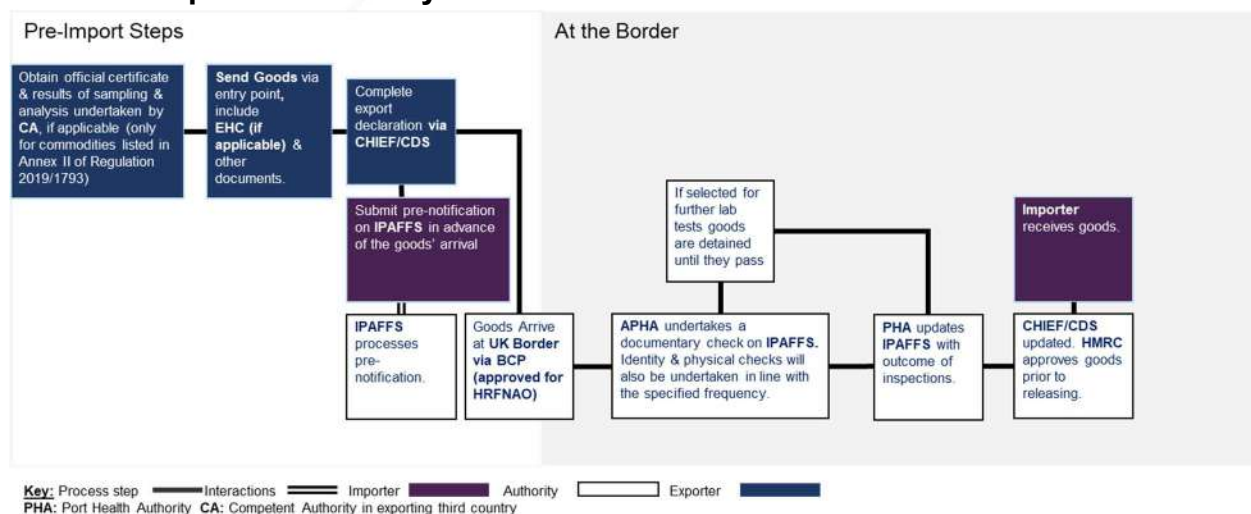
Pre-Import Steps

At the Border

Obtain official certificate & results of sampling & analysis undertaken by CA, if applicable (only for commodities listed in Annex II of Regulation 2019/1793)

Send Goods via entry point, include EHC (if applicable) & other documents.

Complete export declaration via CHIEF/CDS

Submit pre-notification on IPAFFS in advance of the goods' arrival

IPAFFS processes pre-notification.

Goods Arrive at UK Border via BCP (approved for HRFNAO)

If selected for further lab tests goods are detained until they pass

APHA undertakes a documentary check on IPAFFS. Identity & physical checks will also be undertaken in line with the specified frequency.

PHA updates IPAFFS with outcome of inspections.

Importer receives goods.

CHIEF/CDS updated. HMRC approves goods prior to releasing.

Key: Process step Interactions Importer Authority Exporter
PHA: Port Health Authority CA: Competent Authority in exporting third country